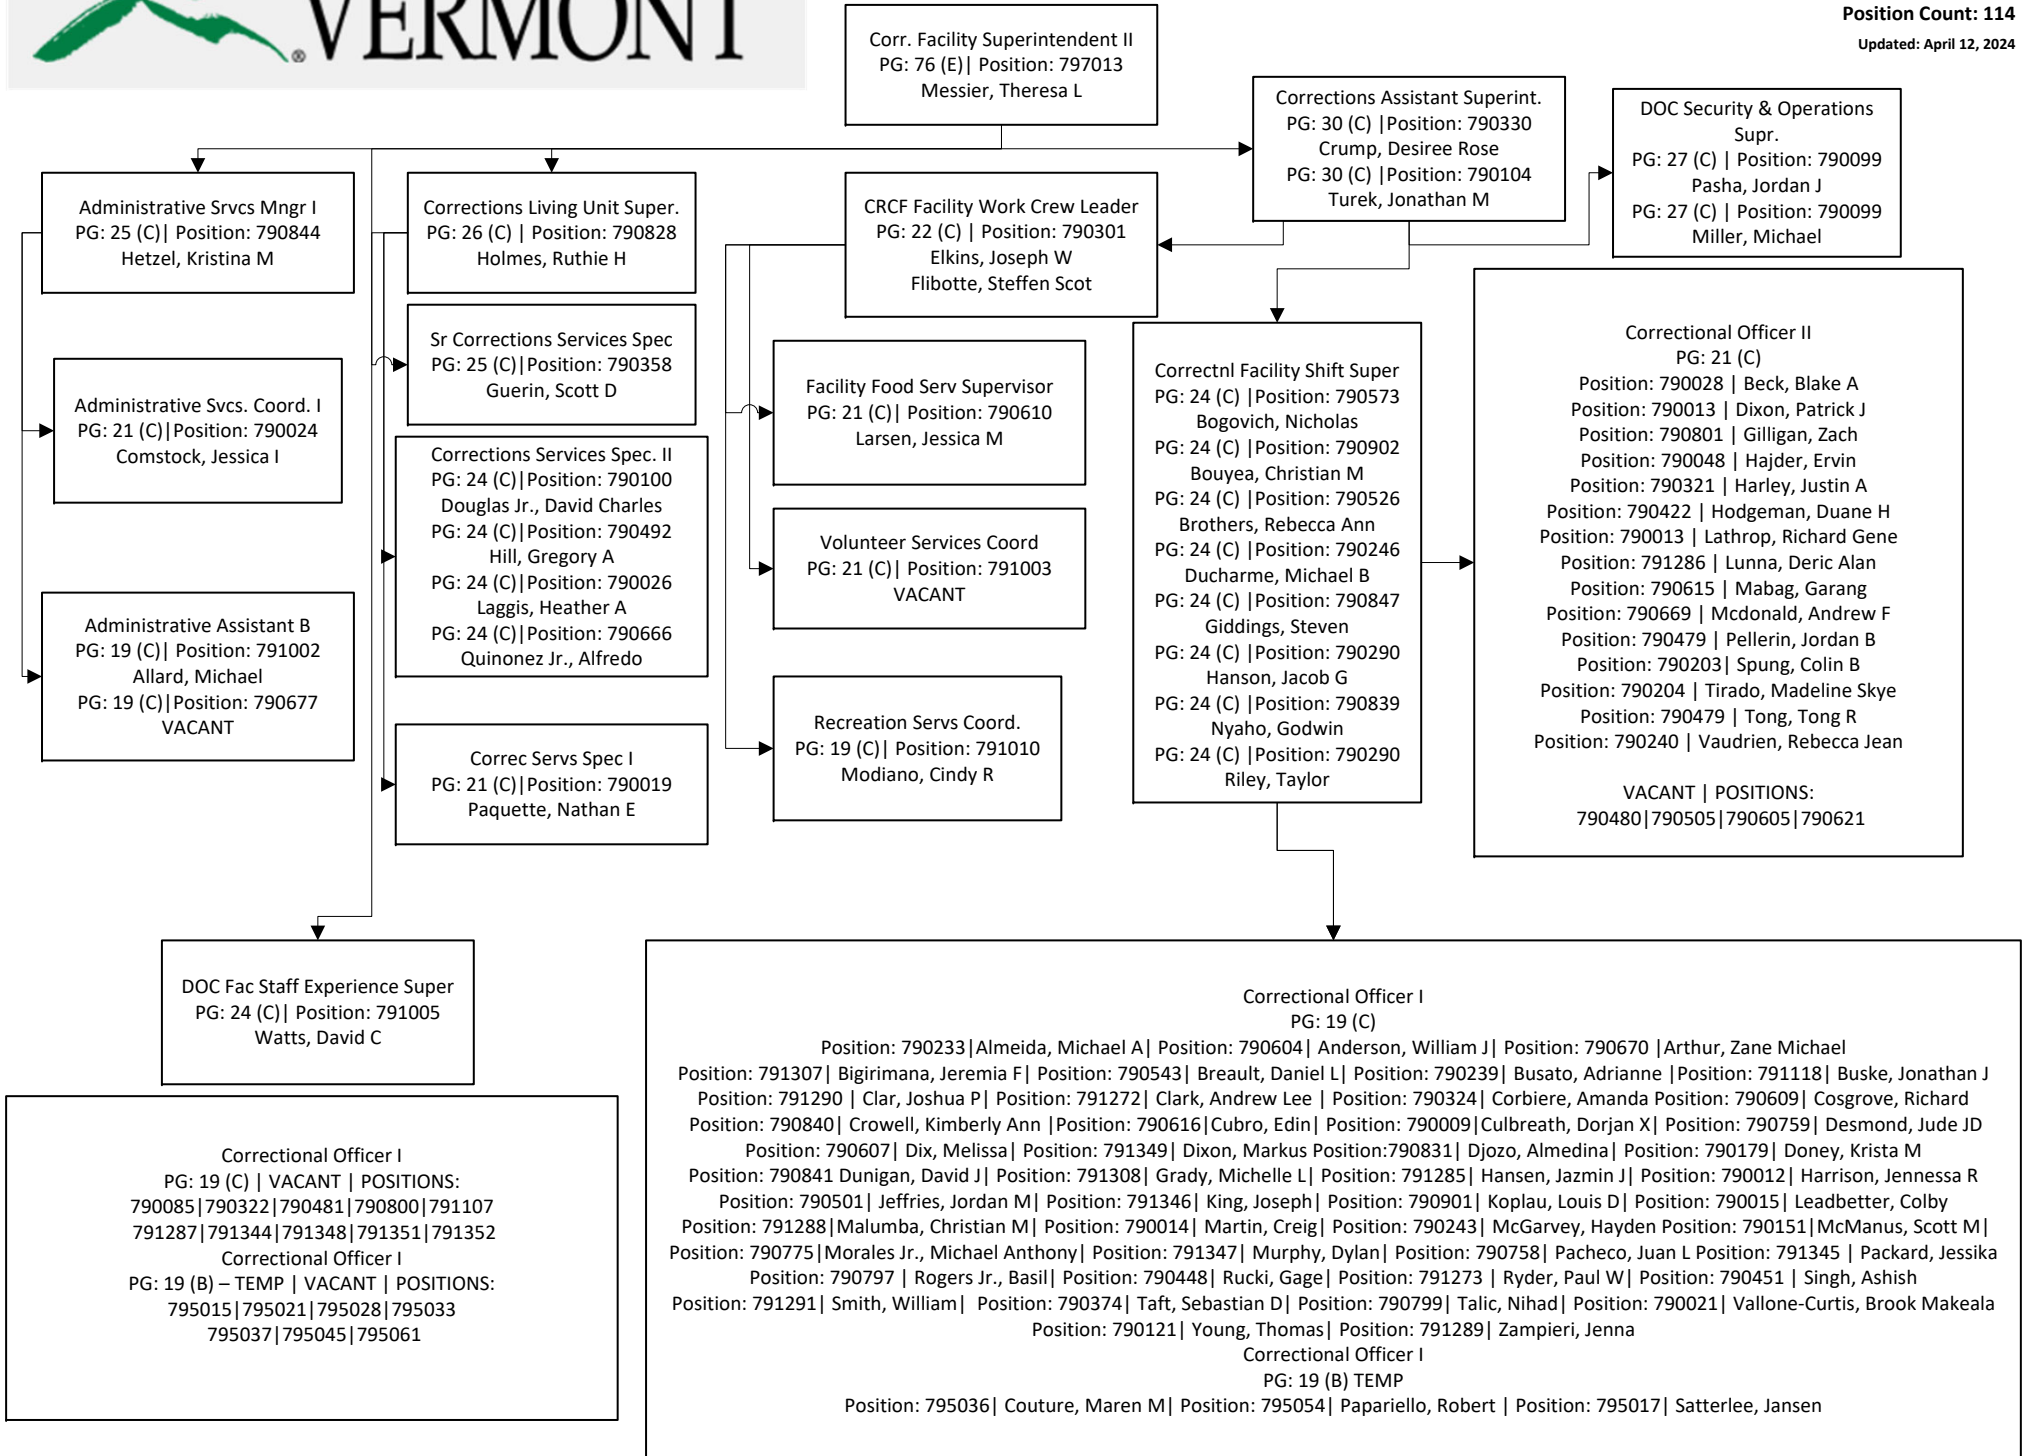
VERMONT

Position Count: 114
Updated: April 12, 2024

Corr. Facility Superintendent II
PG: 76 (E)| Position: 797013
Messier, Theresa L

Corrections Assistant Superint.
PG: 30 (C) |Position: 790330
Crump, Desiree Rose
PG: 30 (C) |Position: 790104
Turek, Jonathan M

DOC Security & Operations Supr.
PG: 27 (C) | Position: 790099
Pasha, Jordan J
PG: 27 (C) | Position: 790099
Miller, Michael

Administrative Srvcs Mngr I
PG: 25 (C)| Position: 790844
Hetzel, Kristina M

Corrections Living Unit Super.
PG: 26 (C) | Position: 790828
Holmes, Ruthie H

CRCF Facility Work Crew Leader
PG: 22 (C) | Position: 790301
Elkins, Joseph W
Flibotte, Steffen Scot

Sr Corrections Services Spec
PG: 25 (C)|Position: 790358
Guerin, Scott D

Administrative Svcs. Coord. I
PG: 21 (C)|Position: 790024
Comstock, Jessica I

Corrections Services Spec. II
PG: 24 (C)|Position: 790100
Douglas Jr., David Charles
PG: 24 (C)|Position: 790492
Hill, Gregory A
PG: 24 (C)|Position: 790026
Laggis, Heather A
PG: 24 (C)|Position: 790666
Quinonez Jr., Alfredo

Facility Food Serv Supervisor
PG: 21 (C)| Position: 790610
Larsen, Jessica M

Volunteer Services Coord
PG: 21 (C)| Position: 791003
VACANT

Administrative Assistant B
PG: 19 (C)| Position: 791002
Allard, Michael
PG: 19 (C)|Position: 790677
VACANT

Recreation Servs Coord.
PG: 19 (C)| Position: 791010
Modiano, Cindy R

Correc Servs Spec I
PG: 21 (C)|Position: 790019
Paquette, Nathan E

Correctnl Facility Shift Super
PG: 24 (C) |Position: 790573
Bogovich, Nicholas
PG: 24 (C) |Position: 790902
Bouyea, Christian M
PG: 24 (C) |Position: 790526
Brothers, Rebecca Ann
PG: 24 (C) |Position: 790246
Ducharme, Michael B
PG: 24 (C) |Position: 790847
Giddings, Steven
PG: 24 (C) |Position: 790290
Hanson, Jacob G
PG: 24 (C) |Position: 790839
Nyaho, Godwin
PG: 24 (C) |Position: 790290
Riley, Taylor

Correctional Officer II
PG: 21 (C)
Position: 790028 | Beck, Blake A
Position: 790013 | Dixon, Patrick J
Position: 790801 | Gilligan, Zach
Position: 790048 | Hajder, Ervin
Position: 790321 | Harley, Justin A
Position: 790422 | Hodgeman, Duane H
Position: 790013 | Lathrop, Richard Gene
Position: 791286 | Lunna, Deric Alan
Position: 790615 | Mabag, Garang
Position: 790669 | Mcdonald, Andrew F
Position: 790479 | Pellerin, Jordan B
Position: 790203| Spung, Colin B
Position: 790204 | Tirado, Madeline Skye
Position: 790479 | Tong, Tong R
Position: 790240 | Vaudrien, Rebecca Jean

VACANT | POSITIONS:
790480|790505|790605|790621

DOC Fac Staff Experience Super
PG: 24 (C)| Position: 791005
Watts, David C

Correctional Officer I
PG: 19 (C) | VACANT | POSITIONS:
790085|790322|790481|790800|791107
791287|791344|791348|791351|791352
Correctional Officer I
PG: 19 (B) – TEMP | VACANT | POSITIONS:
795015|795021|795028|795033
795037|795045|795061

Correctional Officer I
PG: 19 (C)
Position: 790233|Almeida, Michael A| Position: 790604| Anderson, William J| Position: 790670 |Arthur, Zane Michael
Position: 791307| Bigirimana, Jeremia F| Position: 790543| Breault, Daniel L| Position: 790239| Busato, Adrianne |Position: 791118| Buske, Jonathan J
Position: 791290 | Clar, Joshua P| Position: 791272| Clark, Andrew Lee | Position: 790324| Corbiere, Amanda Position: 790609| Cosgrove, Richard
Position: 790840| Crowell, Kimberly Ann |Position: 790616|Cubro, Edin| Position: 790009|Culbreath, Dorjan X| Position: 790759| Desmond, Jude JD
Position: 790607| Dix, Melissa| Position: 791349| Dixon, Markus Position:790831| Djozo, Almedina| Position: 790179| Doney, Krista M
Position: 790841 Dunigan, David J| Position: 791308| Grady, Michelle L| Position: 791285| Hansen, Jazmin J| Position: 790012| Harrison, Jennessa R
Position: 790501| Jeffries, Jordan M| Position: 791346| King, Joseph| Position: 790901| Koplau, Louis D| Position: 790015| Leadbetter, Colby
Position: 791288|Malumba, Christian M| Position: 790014| Martin, Creig| Position: 790243| McGarvey, Hayden Position: 790151|McManus, Scott M|
Position: 790775|Morales Jr., Michael Anthony| Position: 791347| Murphy, Dylan| Position: 790758| Pacheco, Juan L Position: 791345 | Packard, Jessika
Position: 790797 | Rogers Jr., Basil| Position: 790448| Rucki, Gage| Position: 791273 | Ryder, Paul W| Position: 790451 | Singh, Ashish
Position: 791291| Smith, William| Position: 790374| Taft, Sebastian D| Position: 790799| Talic, Nihad| Position: 790021| Vallone-Curtis, Brook Makeala
Position: 790121| Young, Thomas| Position: 791289| Zampieri, Jenna
Correctional Officer I
PG: 19 (B) TEMP
Position: 795036| Couture, Maren M| Position: 795054| Papariello, Robert | Position: 795017| Satterlee, Jansen